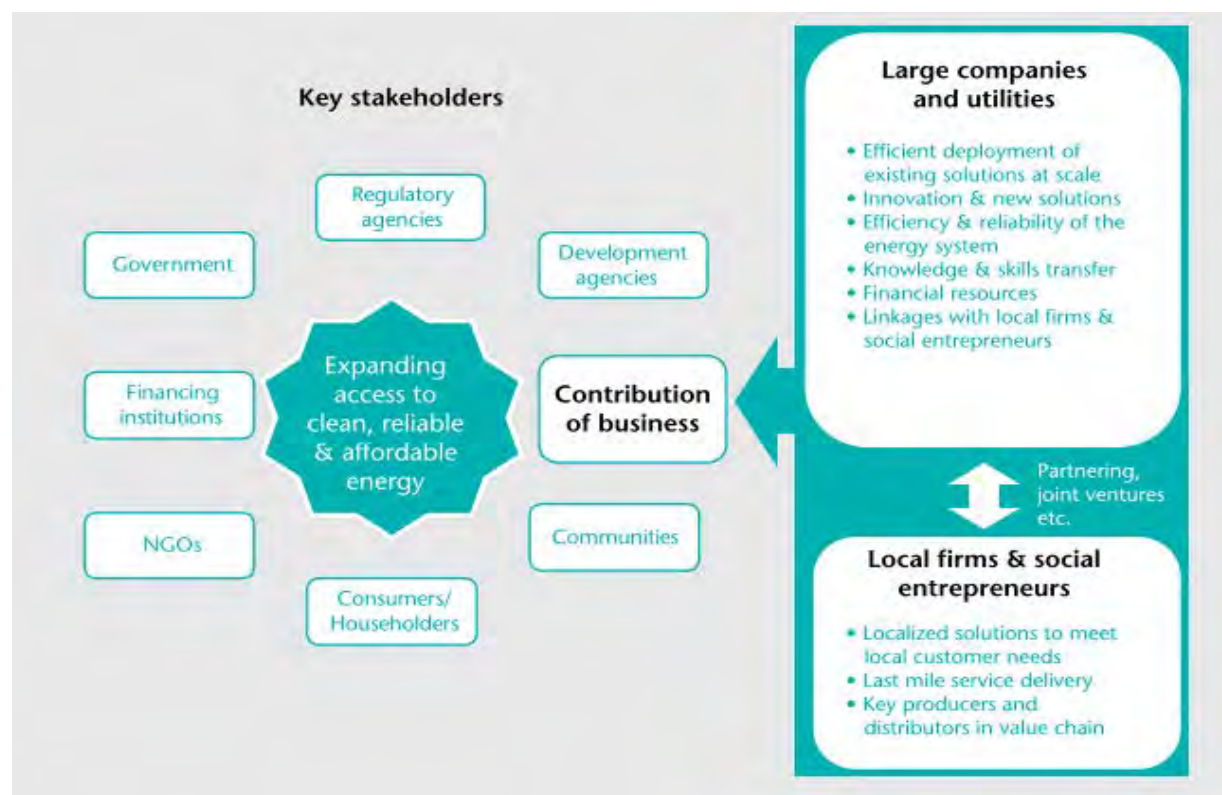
Key stakeholders

Regulatory agencies

Government

Development agencies

Financing institutions

Expanding access to clean, reliable & affordable energy

Contribution of business

NGOs

Communities

Consumers/ Householders

Large companies and utilities

• Efficient deployment of existing solutions at scale
• Innovation & new solutions
• Efficiency & reliability of the energy system
• Knowledge & skills transfer
• Financial resources
• Linkages with local firms & social entrepreneurs

Partnering, joint ventures etc.

Local firms & social entrepreneurs

• Localized solutions to meet local customer needs
• Last mile service delivery
• Key producers and distributors in value chain